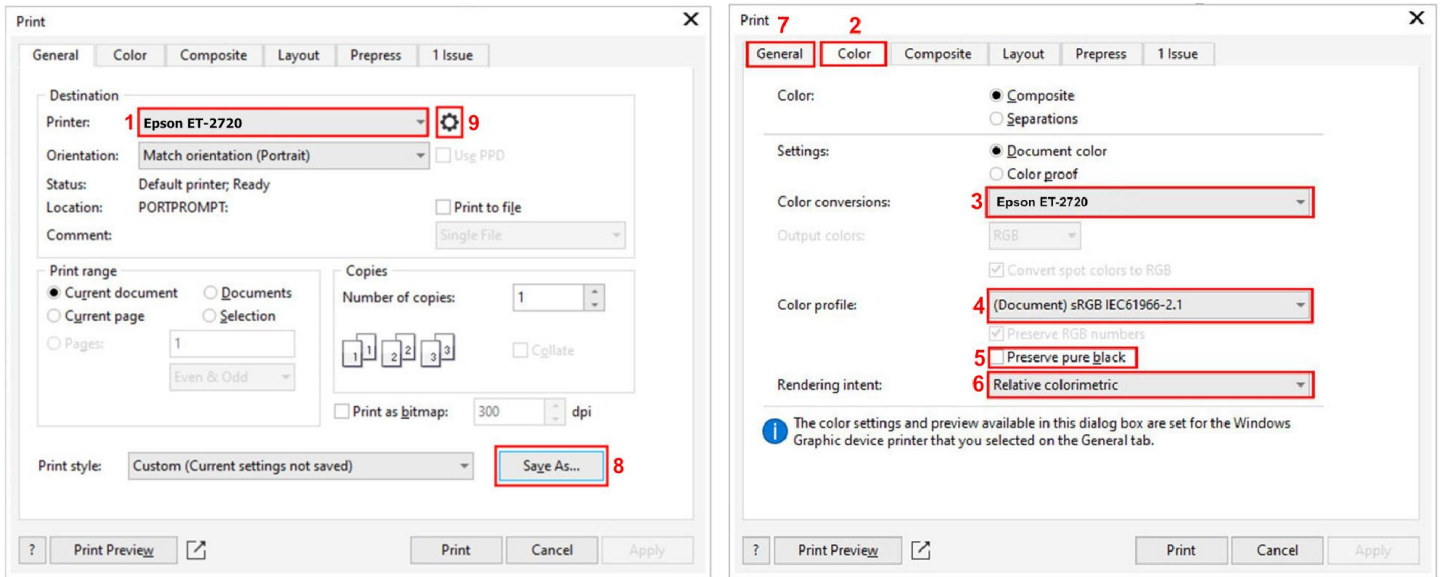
Print

General | Color | Composite | Layout | Prepress | 1 Issue

Destination
Printer: 1 Epson ET-2720 9
Orientation: Match orientation (Portrait) Use PPD
Status: Default printer; Ready
Location: PORTPROMPT: Print to file
Comment: Single File

Print range
Current document
Documents
Current page
Selection
Pages: 1
Even & Odd

Copies
Number of copies: 1
1 1 2 2 3 3
Collate

Print as bitmap: 300 dpi

Print style: Custom (Current settings not saved) Save As... 8

? Print Preview Print Cancel Apply

Print 7 2

General | Color | Composite | Layout | Prepress | 1 Issue

Color: Composite
Separations

Settings: Document color
Color proof

Color conversions: 3 Epson ET-2720

Output colors: RGB

Convert spot colors to RGB

Color profile: 4 (Document) sRGB IEC61966-2.1

Preserve RGB numbers

5 Preserve pure black

Rendering intent: 6 Relative colorimetric

The color settings and preview available in this dialog box are set for the Windows Graphic device printer that you selected on the General tab.

? Print Preview Print Cancel Apply